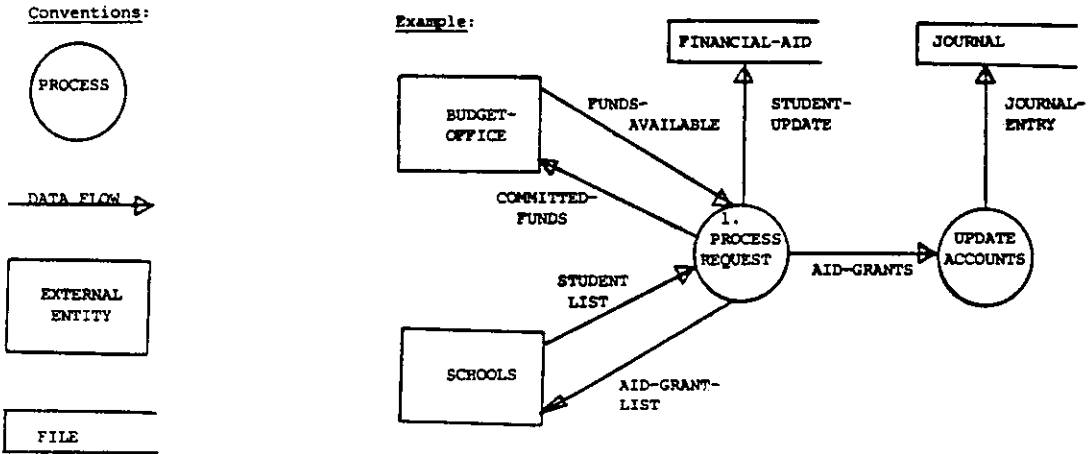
Conventions:

PROCESS

DATA FLOW

EXTERNAL ENTITY

FILE

Example:

FINANCIAL-AID

JOURNAL

BUDGET-OFFICE

FUNDS-AVAILABLE

STUDENT-UPDATE

JOURNAL-ENTRY

COMMITTED-FUNDS

1. PROCESS REQUEST

AID-GRANTS

UPDATE ACCOUNTS

STUDENT LIST

SCHOOLS

AID-GRANT-LIST